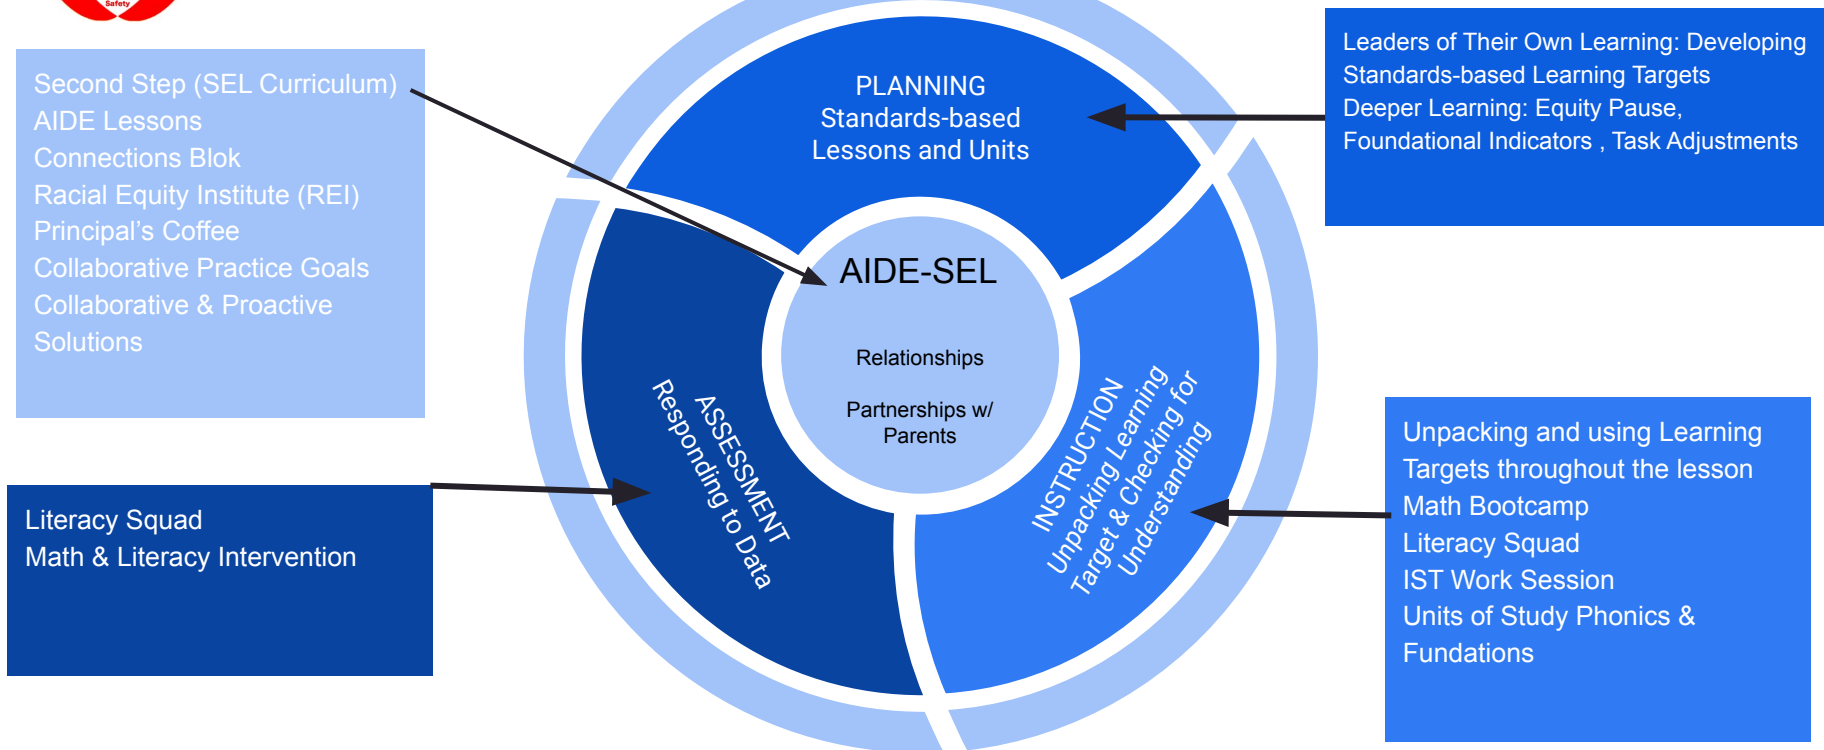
Safety

Second Step (SEL Curriculum)
AIDE Lessons
Connections Blok
Racial Equity Institute (REI)
Principal's Coffee
Collaborative Practice Goals
Collaborative & Proactive Solutions

PLANNING
Standards-based Lessons and Units

Leaders of Their Own Learning: Developing Standards-based Learning Targets
Deeper Learning: Equity Pause, Foundational Indicators , Task Adjustments

AIDE-SEL

Relationships

Partnerships w/ Parents

ASSESSMENT
Responding to Data

INSTRUCTION
Unpacking Learning Target & Checking for Understanding

Literacy Squad
Math & Literacy Intervention

Unpacking and using Learning Targets throughout the lesson
Math Bootcamp
Literacy Squad
IST Work Session
Units of Study Phonics & Fundations